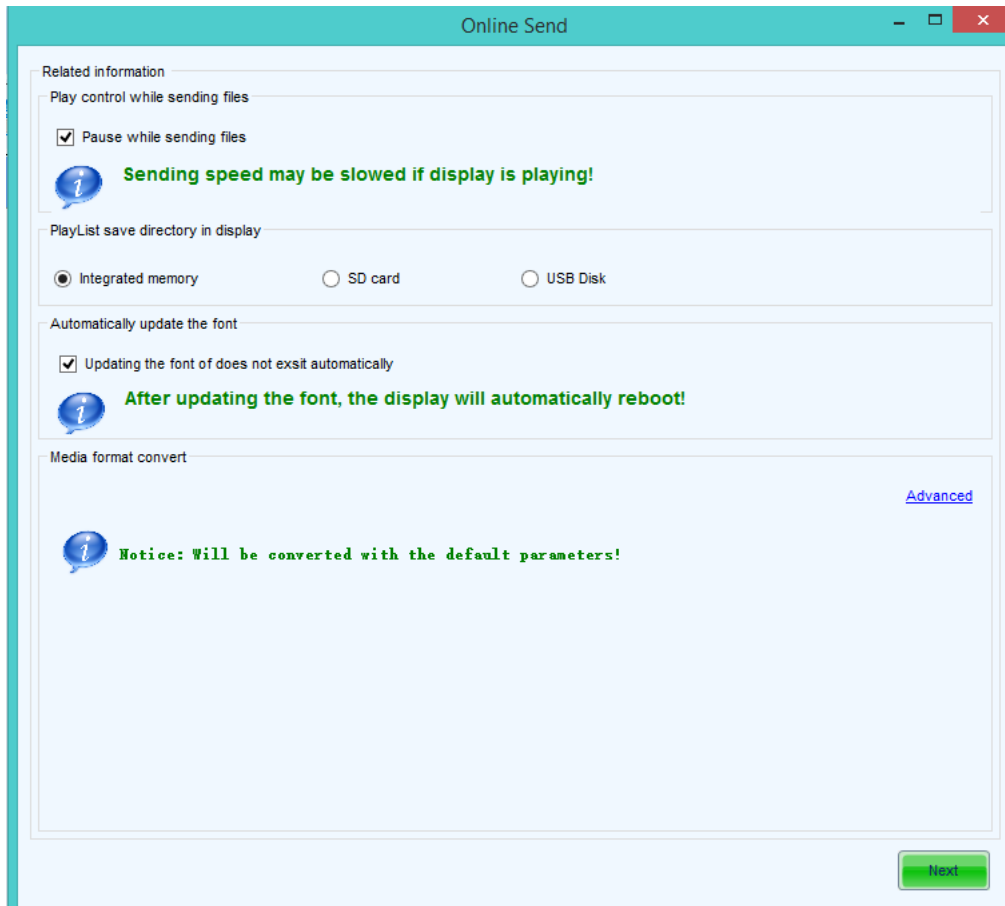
Online Send

Related information

Play control while sending files

Pause while sending files

Sending speed may be slowed if display is playing!

PlayList save directory in display

Integrated memory

SD card

USB Disk

Automatically update the font

Updating the font of does not exsit automatically

After updating the font, the display will automatically reboot!

Media format convert

Advanced

Notice: Will be converted with the default parameters!

Next